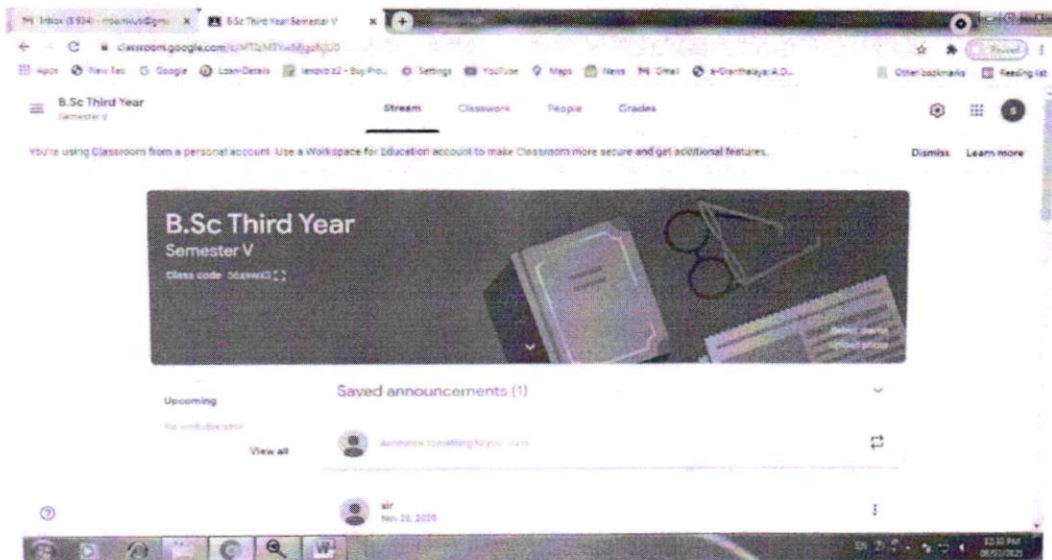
M Inbox (5934) - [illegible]@gm... ×
B.Sc Third Year Semester V ×
classroom.google.com/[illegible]
Apps New Tab Google Loan Details lenovo z2 - Buy Pro... Settings YouTube Maps News Gmail e-Granthalaya: A.D...
Other bookmarks Reading list
Paused

B.Sc Third Year
Semester V
Stream Classwork People Grades

You're using Classroom from a personal account. Use a Workspace for Education account to make Classroom more secure and get additional features.
Dismiss Learn more

B.Sc Third Year
Semester V
Class code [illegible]

Select theme
Upload photo

Upcoming
No work due soon
View all

Saved announcements (1)

Announce something to your class

sir
Nov 20, 2020

12:32 PM
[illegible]